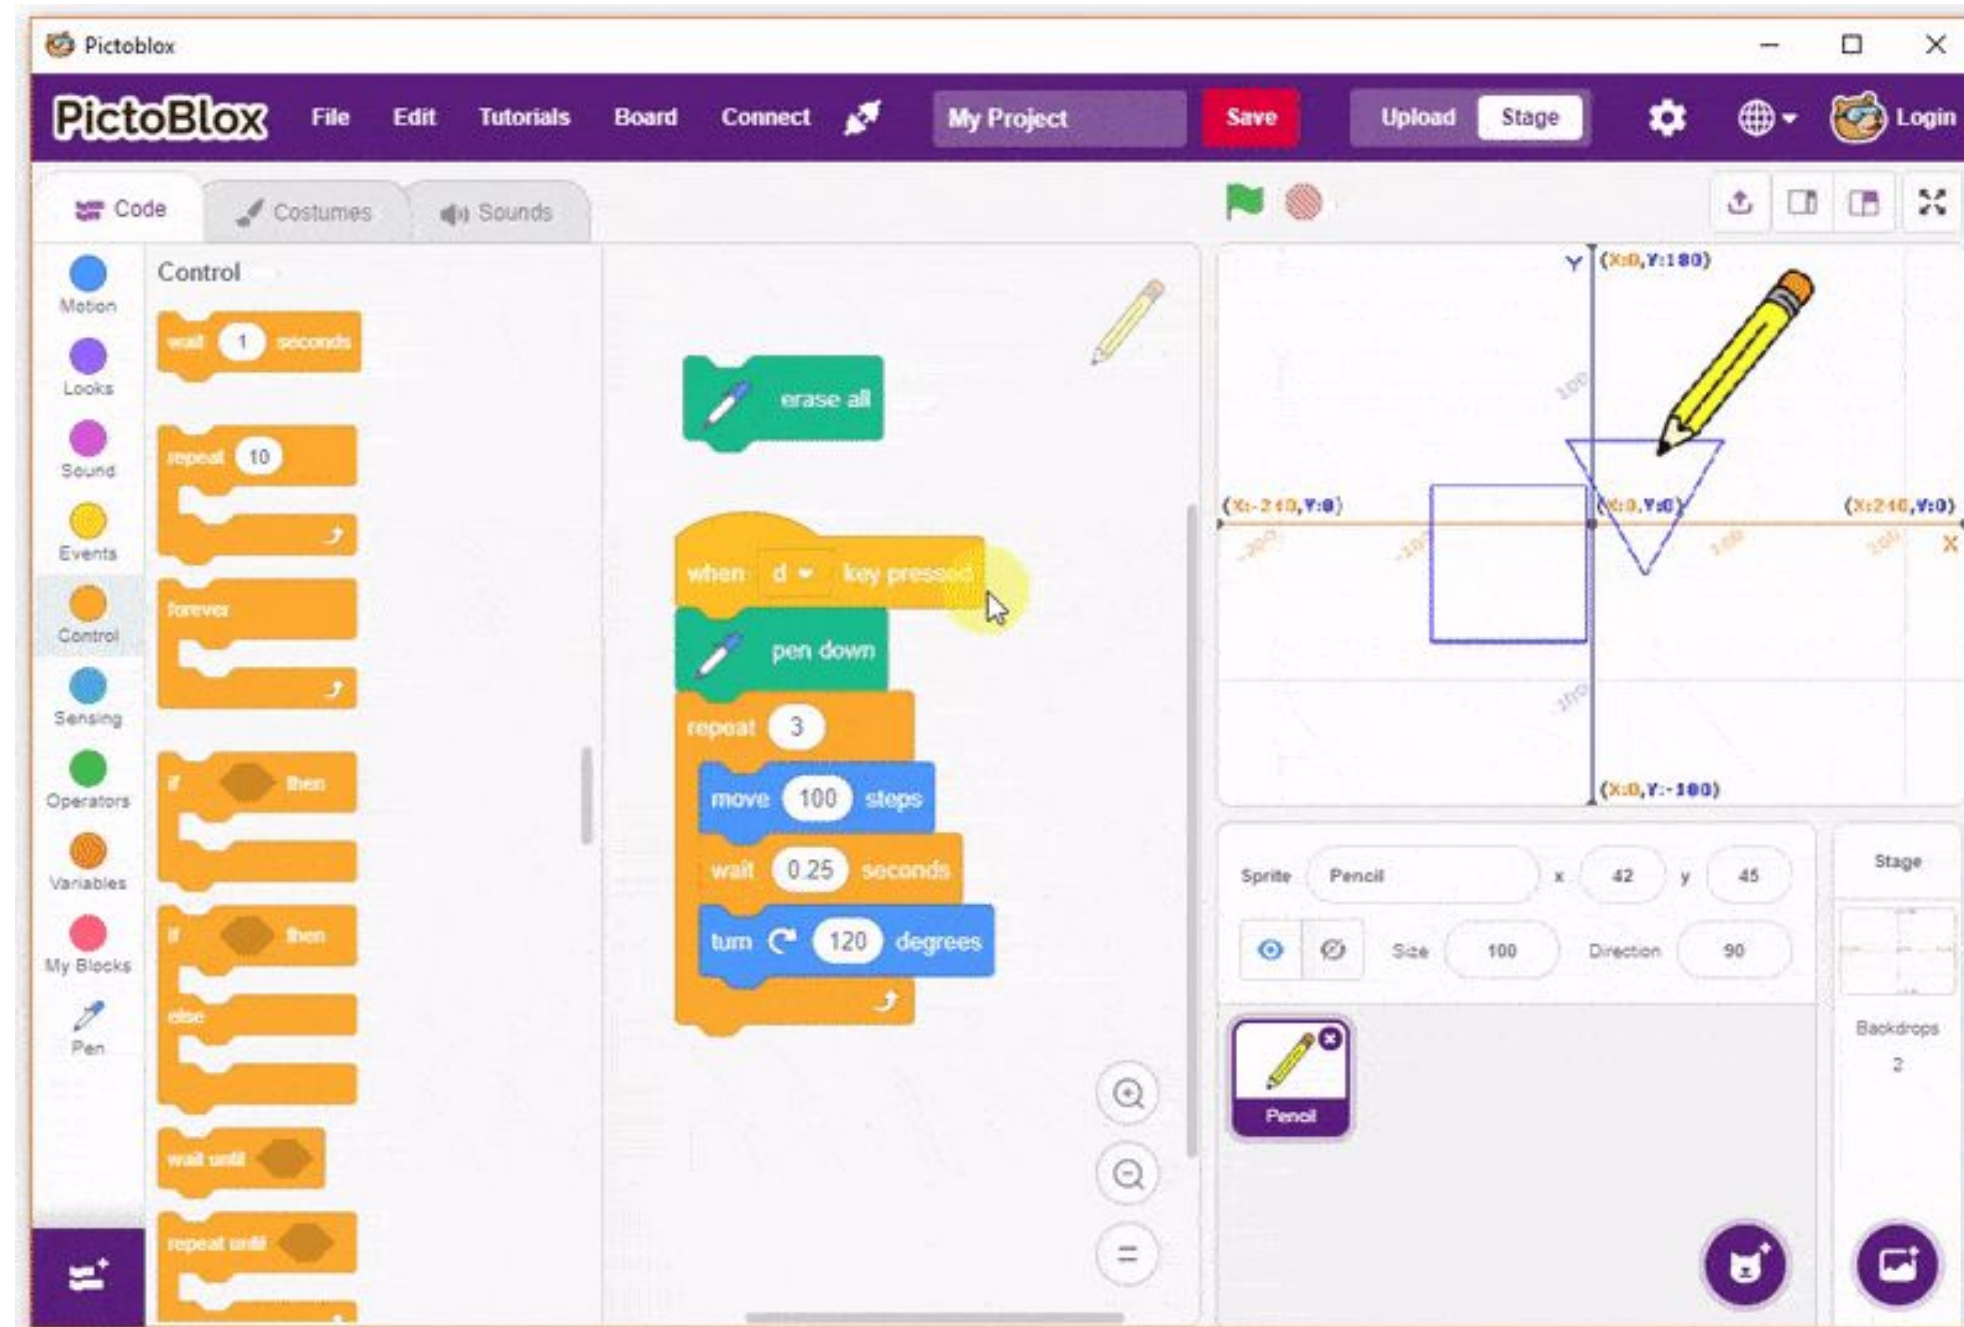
Pictoblox

PictoBlox File Edit Tutorials Board Connect My Project Save Upload Stage Login

Code Costumes Sounds

Motion
Looks
Sound
Events
Control
Sensing
Operators
Variables
My Blocks
Pen

Control

wait 1 seconds

repeat 10

forever

if then

if then

else

wait until

repeat until

erase all

when d key pressed

pen down

repeat 3

move 100 steps

wait 0.25 seconds

turn 120 degrees

Y (X:0,Y:180)

(X:-240,Y:0) (X:0,Y:0) (X:240,Y:0) X

(X:0,Y:-180)

Sprite Pencil x 42 y 45

Size 100 Direction 90

Stage

Backdrops 2

Pencil